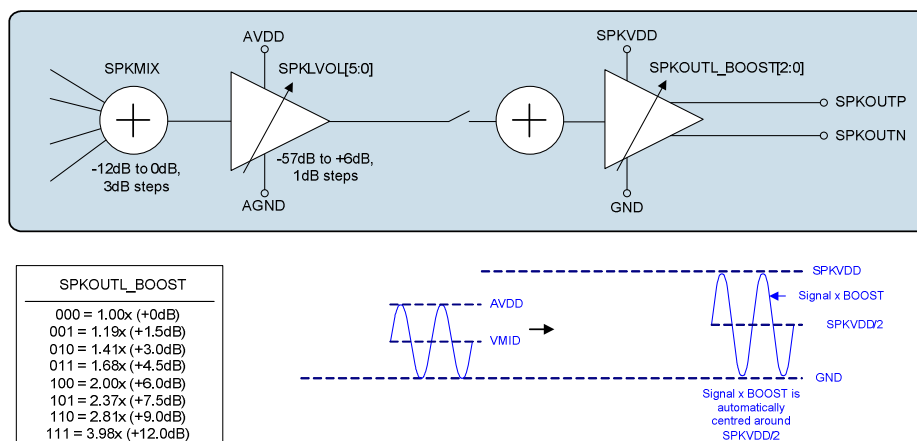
SPKMIX

AVDD

SPKLVOL[5:0]

-12dB to 0dB, 3dB steps

-57dB to +6dB, 1dB steps

AGND

SPKVDD

SPKOUTL_BOOST[2:0]

SPKOUTP

SPKOUTN

GND

| SPKOUTL_BOOST |
|---|
| 000 = 1.00x (+0dB) |
| 001 = 1.19x (+1.5dB) |
| 010 = 1.41x (+3.0dB) |
| 011 = 1.68x (+4.5dB) |
| 100 = 2.00x (+6.0dB) |
| 101 = 2.37x (+7.5dB) |
| 110 = 2.81x (+9.0dB) |
| 111 = 3.98x (+12.0dB) |

AVDD

VMID

SPKVDD

Signal x BOOST

SPKVDD/2

GND

Signal x BOOST is automatically centred around SPKVDD/2